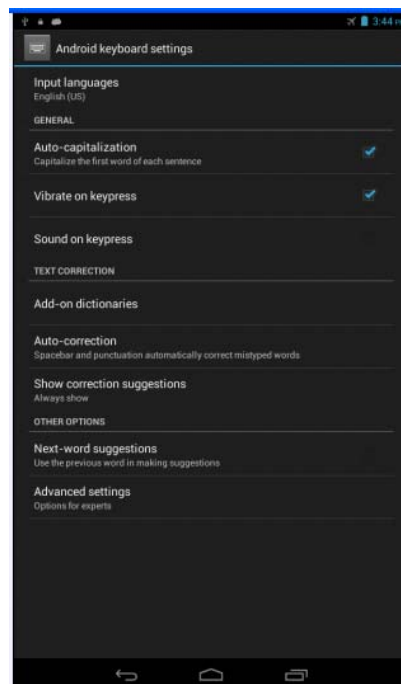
3:44

Android keyboard settings

Input languages
English (US)

GENERAL

Auto-capitalization
Capitalize the first word of each sentence

Vibrate on keypress

Sound on keypress

TEXT CORRECTION

Add-on dictionaries

Auto-correction
Spacebar and punctuation automatically correct mistyped words

Show correction suggestions
Always show

OTHER OPTIONS

Next-word suggestions
Use the previous word in making suggestions

Advanced settings
Options for experts